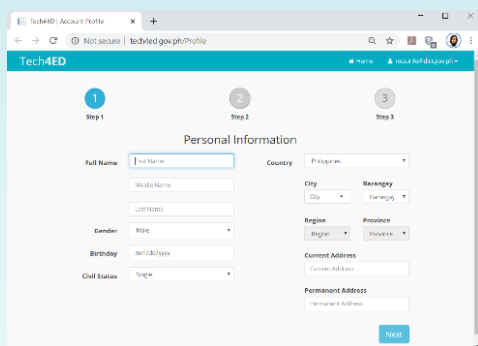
Tech4ED | Account Profile ×
+
Not secure | tech4ed.gov.ph/Profile
Tech4ED
Home
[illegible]

1
Step 1
2
Step 2
3
Step 3

Personal Information

Full Name
First Name
Middle Name
Last Name
Gender
Male
Birthday
mm/dd/yyyy
Civil Status
Single

Country
Philippines
City
City
Barangay
Barangay
Region
Region
Province
Province
Current Address
Current Address
Permanent Address
Permanent Address

Next